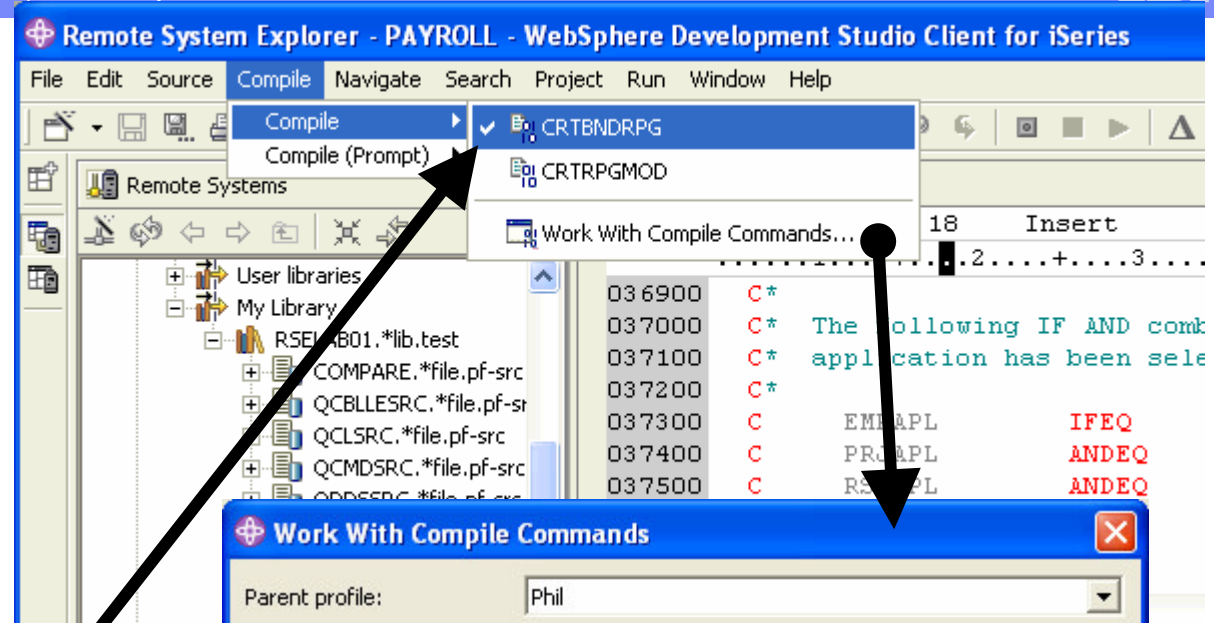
Remote System Explorer - PAYROLL - WebSphere Development Studio Client for iSeries

File Edit Source Compile Navigate Search Project Run Window Help

Compile
Compile (Prompt)

CRTBNDRPG
CRTRPGMOD
Work With Compile Commands...

Remote Systems

User libraries
My Library
RSE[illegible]B01.*lib.test
COMPARE.*file.pf-src
QCBLLESRC.*file.pf-sr
QCLSRC.*file.pf-src
QCMDSRC.*file.pf-src
QDDSSRC.*file.pf-src

18 Insert
........1.........2.....+....3....

036900 C*
037000 C* The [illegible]ollowing IF AND comb
037100 C* appl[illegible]cation has been sele
037200 C*
037300 C EM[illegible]APL IFEQ
037400 C PR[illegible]APL ANDEQ
037500 C RS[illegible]PL ANDEQ

Work With Compile Commands

Parent profile: Phil